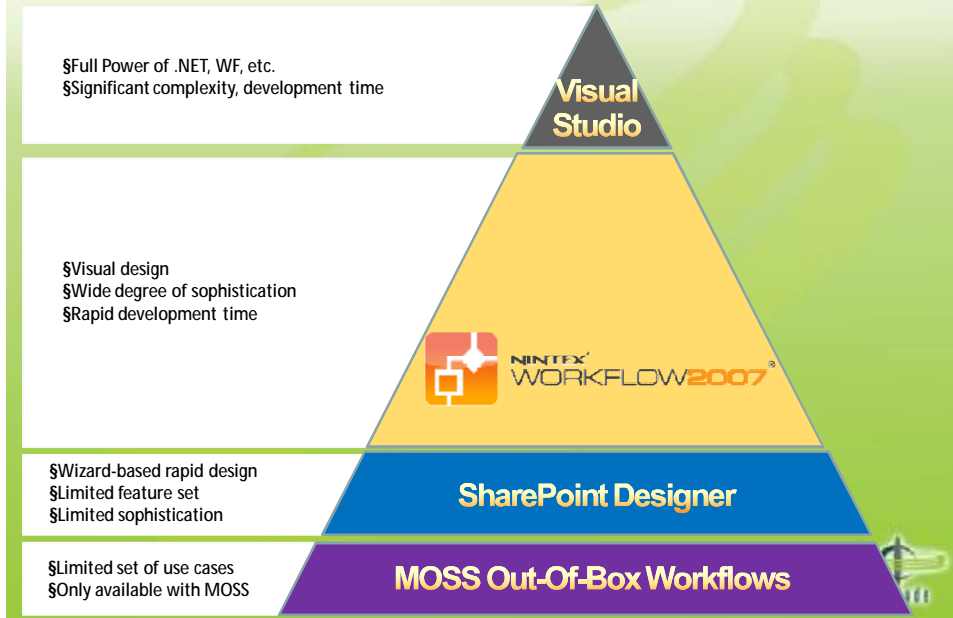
§Full Power of .NET, WF, etc.
§Significant complexity, development time

Visual Studio

§Visual design
§Wide degree of sophistication
§Rapid development time

NINTEX® WORKFLOW2007®

§Wizard-based rapid design
§Limited feature set
§Limited sophistication

SharePoint Designer

§Limited set of use cases
§Only available with MOSS

MOSS Out-Of-Box Workflows